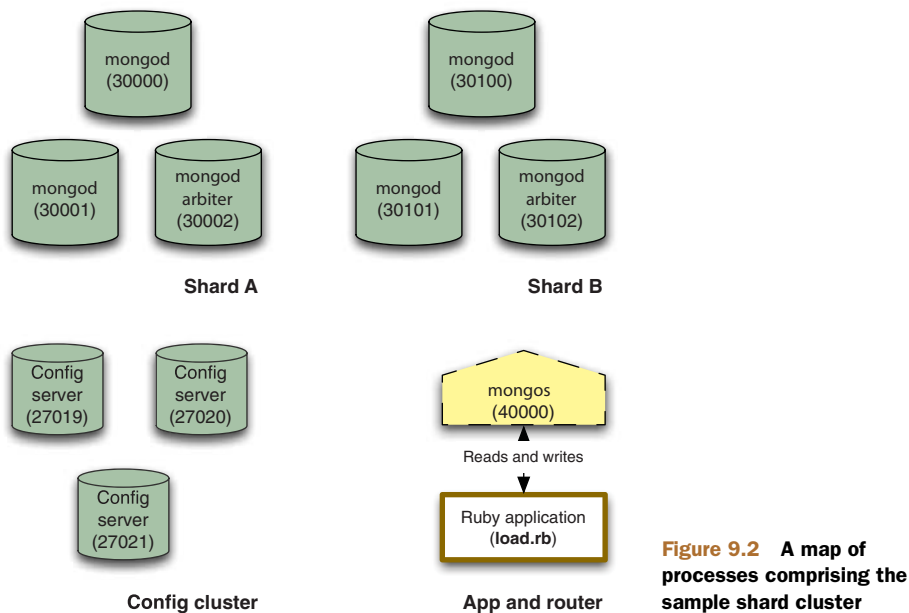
mongod (30000)

mongod (30001)

mongod arbiter (30002)

Shard A

mongod (30100)

mongod (30101)

mongod arbiter (30102)

Shard B

Config server (27019)

Config server (27020)

Config server (27021)

Config cluster

mongos (40000)

Reads and writes

Ruby application (**load.rb**)

App and router

Figure 9.2 A map of processes comprising the sample shard cluster